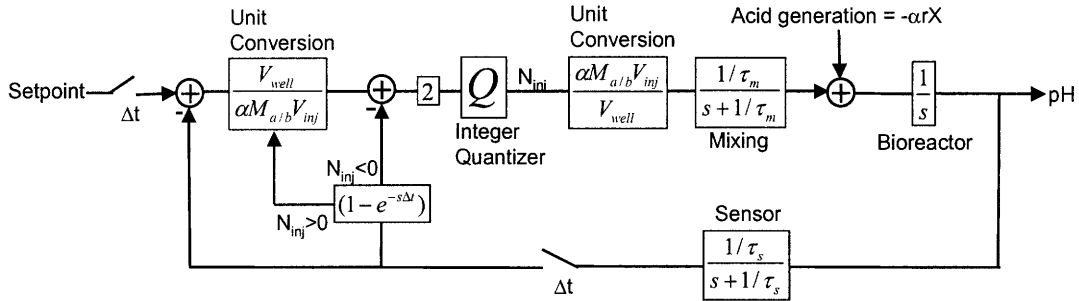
Unit Conversion

Unit Conversion

Acid generation = $-\alpha rX$

Setpoint

$\Delta t$

-

$\frac{V_{well}}{\alpha M_{a/b} V_{inj}}$

-

2

$Q$

$N_{inj}$

$\frac{\alpha M_{a/b} V_{inj}}{V_{well}}$

$\frac{1/\tau_m}{s+1/\tau_m}$

$\frac{1}{s}$

pH

Integer Quantizer

Mixing

Bioreactor

$N_{inj}<0$

$N_{inj}>0$

$(1-e^{-s\Delta t})$

Sensor

$\frac{1/\tau_s}{s+1/\tau_s}$

$\Delta t$